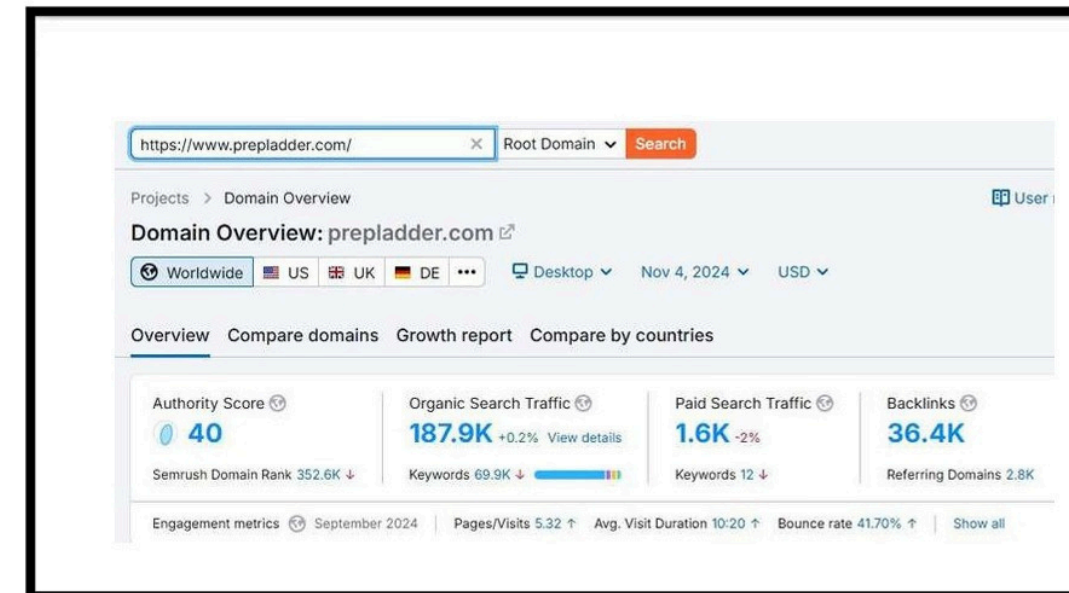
https://www.prepladder.com/ × Root Domain Search

Projects > Domain Overview

User

Domain Overview: prepladder.com

Worldwide US UK DE ••• Desktop Nov 4, 2024 USD

Overview Compare domains Growth report Compare by countries

Authority Score
40
Semrush Domain Rank 352.6K ↓

Organic Search Traffic
187.9K +0.2% View details
Keywords 69.9K ↓

Paid Search Traffic
1.6K -2%
Keywords 12 ↓

Backlinks
36.4K
Referring Domains 2.8K

Engagement metrics September 2024 | Pages/Visits 5.32 ↑ Avg. Visit Duration 10:20 ↑ Bounce rate 41.70% ↑ | Show all